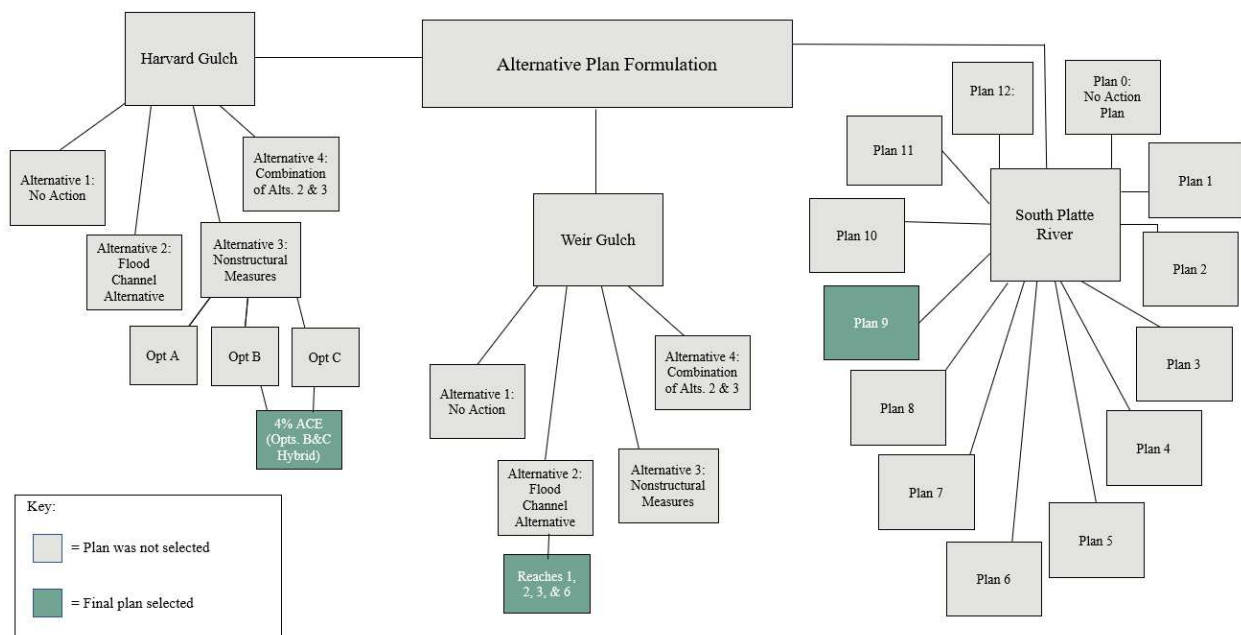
Alternative Plan Formulation

Harvard Gulch

Alternative 1: No Action

Alternative 2: Flood Channel Alternative

Alternative 3: Nonstructural Measures

Alternative 4: Combination of Alts. 2 & 3

Opt A

Opt B

Opt C

4% ACE (Opts. B&C Hybrid)

Weir Gulch

Alternative 1: No Action

Alternative 2: Flood Channel Alternative

Reaches 1, 2, 3, & 6

Alternative 3: Nonstructural Measures

Alternative 4: Combination of Alts. 2 & 3

South Platte River

Plan 0: No Action Plan

Plan 1

Plan 2

Plan 3

Plan 4

Plan 5

Plan 6

Plan 7

Plan 8

Plan 9

Plan 10

Plan 11

Plan 12:

Key:

= Plan was not selected

= Final plan selected